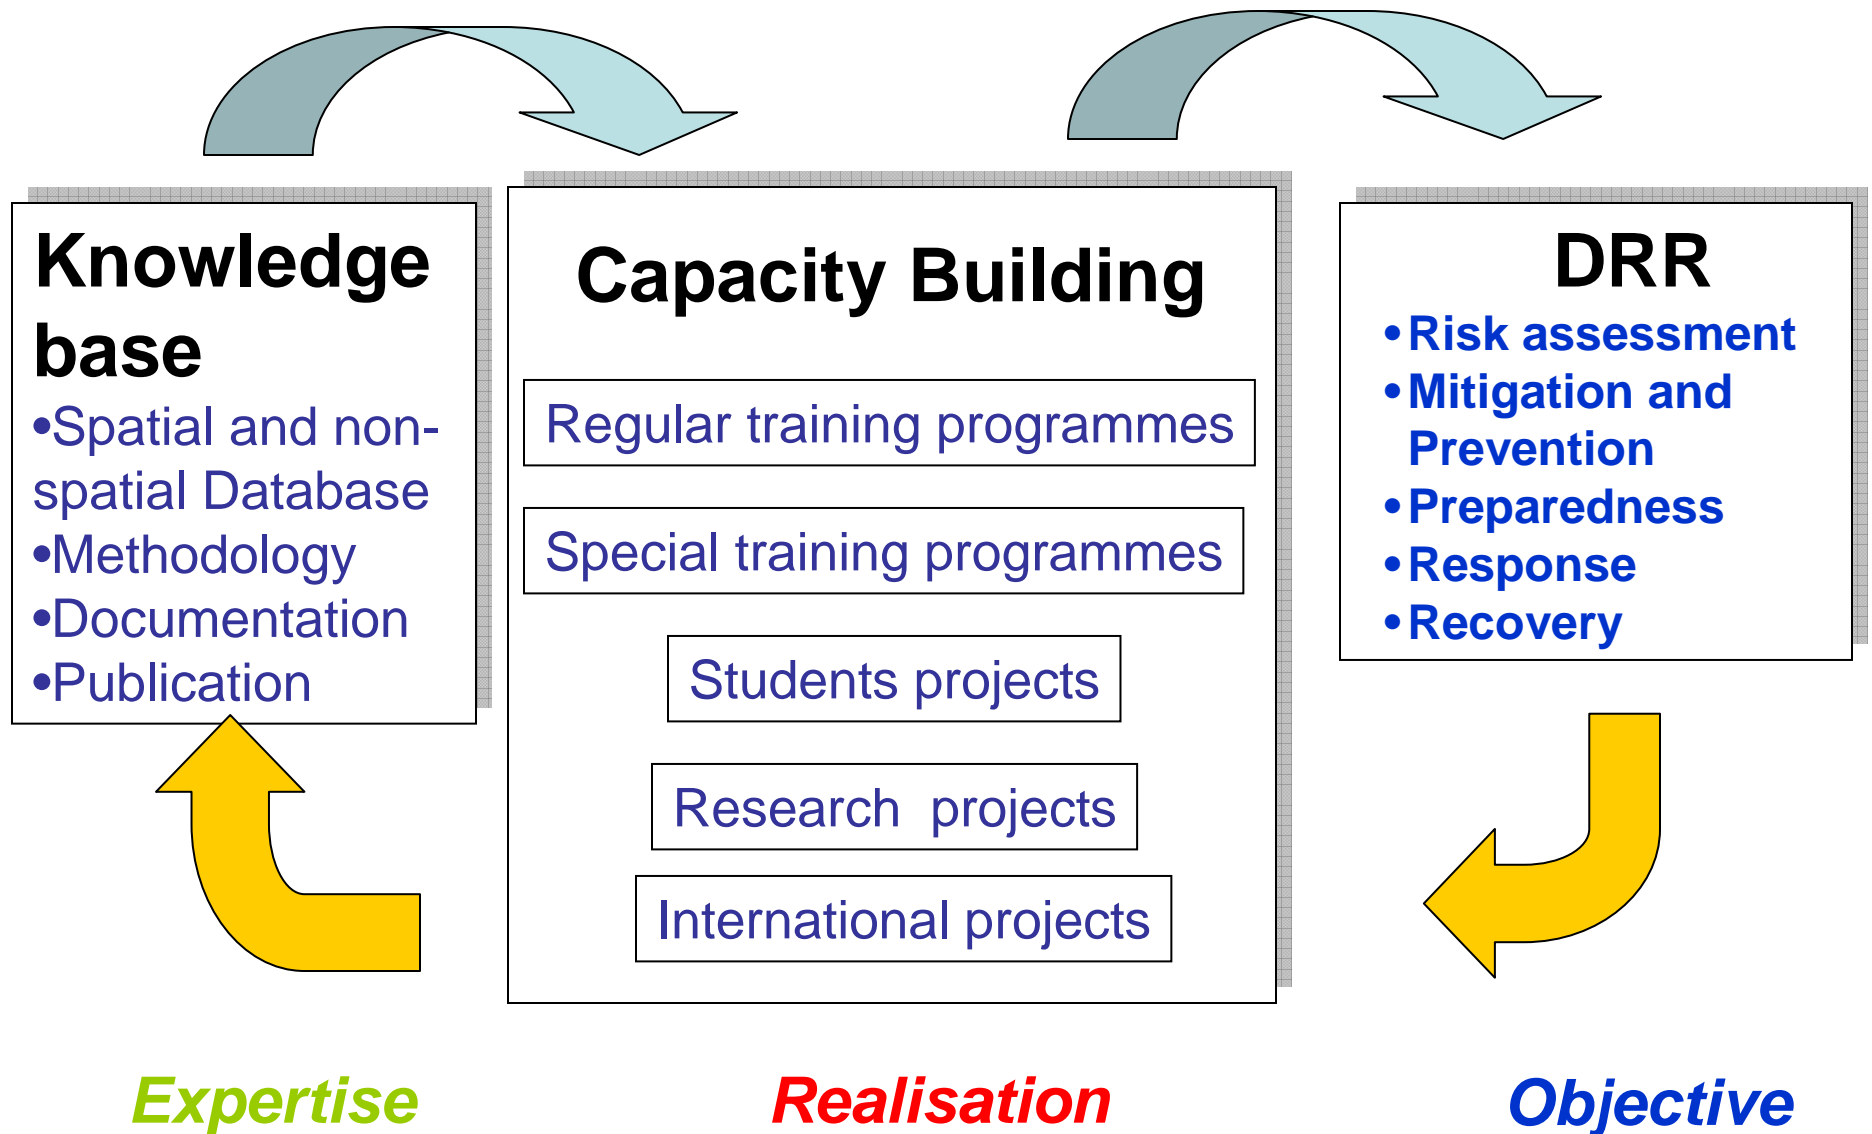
Knowledge base

•Spatial and non-spatial Database
•Methodology
•Documentation
•Publication

Capacity Building

Regular training programmes

Special training programmes

Students projects

Research projects

International projects

DRR

•Risk assessment
•Mitigation and Prevention
•Preparedness
•Response
•Recovery

Expertise

Realisation

Objective